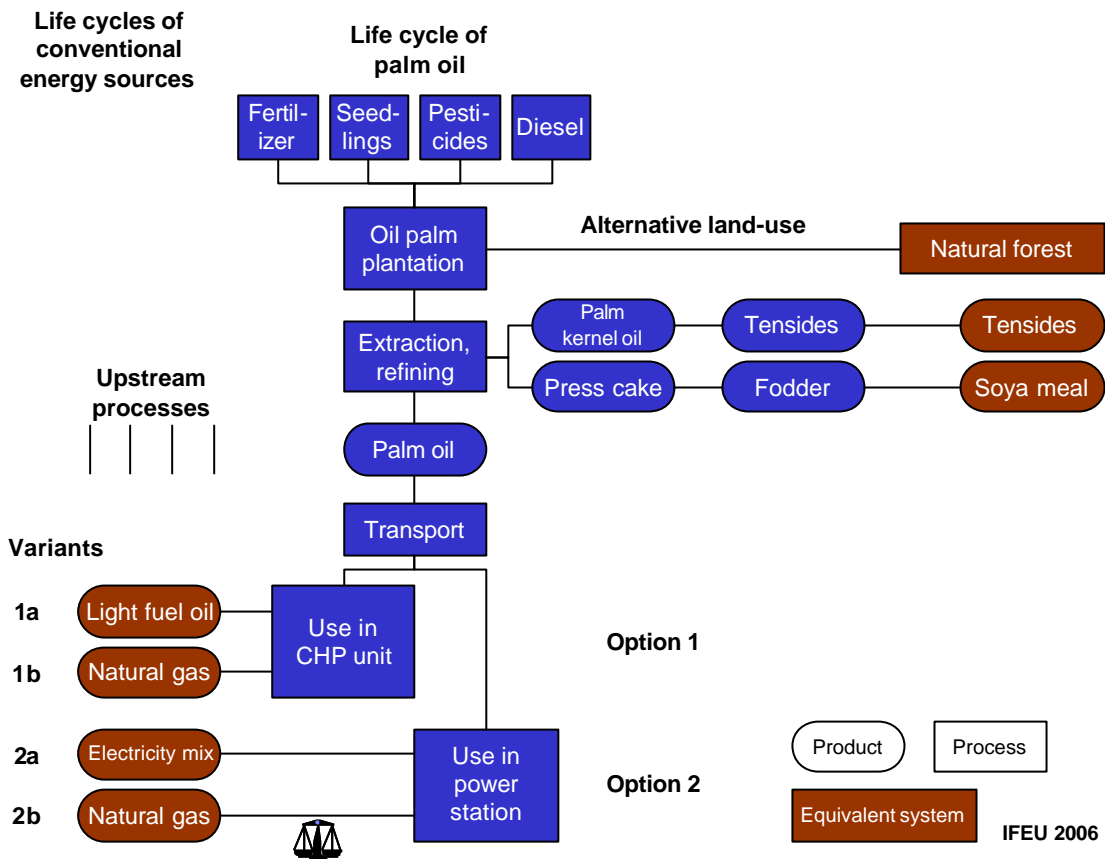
Life cycles of conventional energy sources

Life cycle of palm oil

Fertilizer

Seedlings

Pesticides

Diesel

Oil palm plantation

Alternative land-use

Natural forest

Extraction, refining

Palm kernel oil

Tensides

Tensides

Press cake

Fodder

Soya meal

Upstream processes

Palm oil

Transport

Variants

1a

Light fuel oil

Use in CHP unit

Option 1

1b

Natural gas

2a

Electricity mix

Use in power station

Product

Process

Option 2

2b

Natural gas

Equivalent system

IFEU 2006